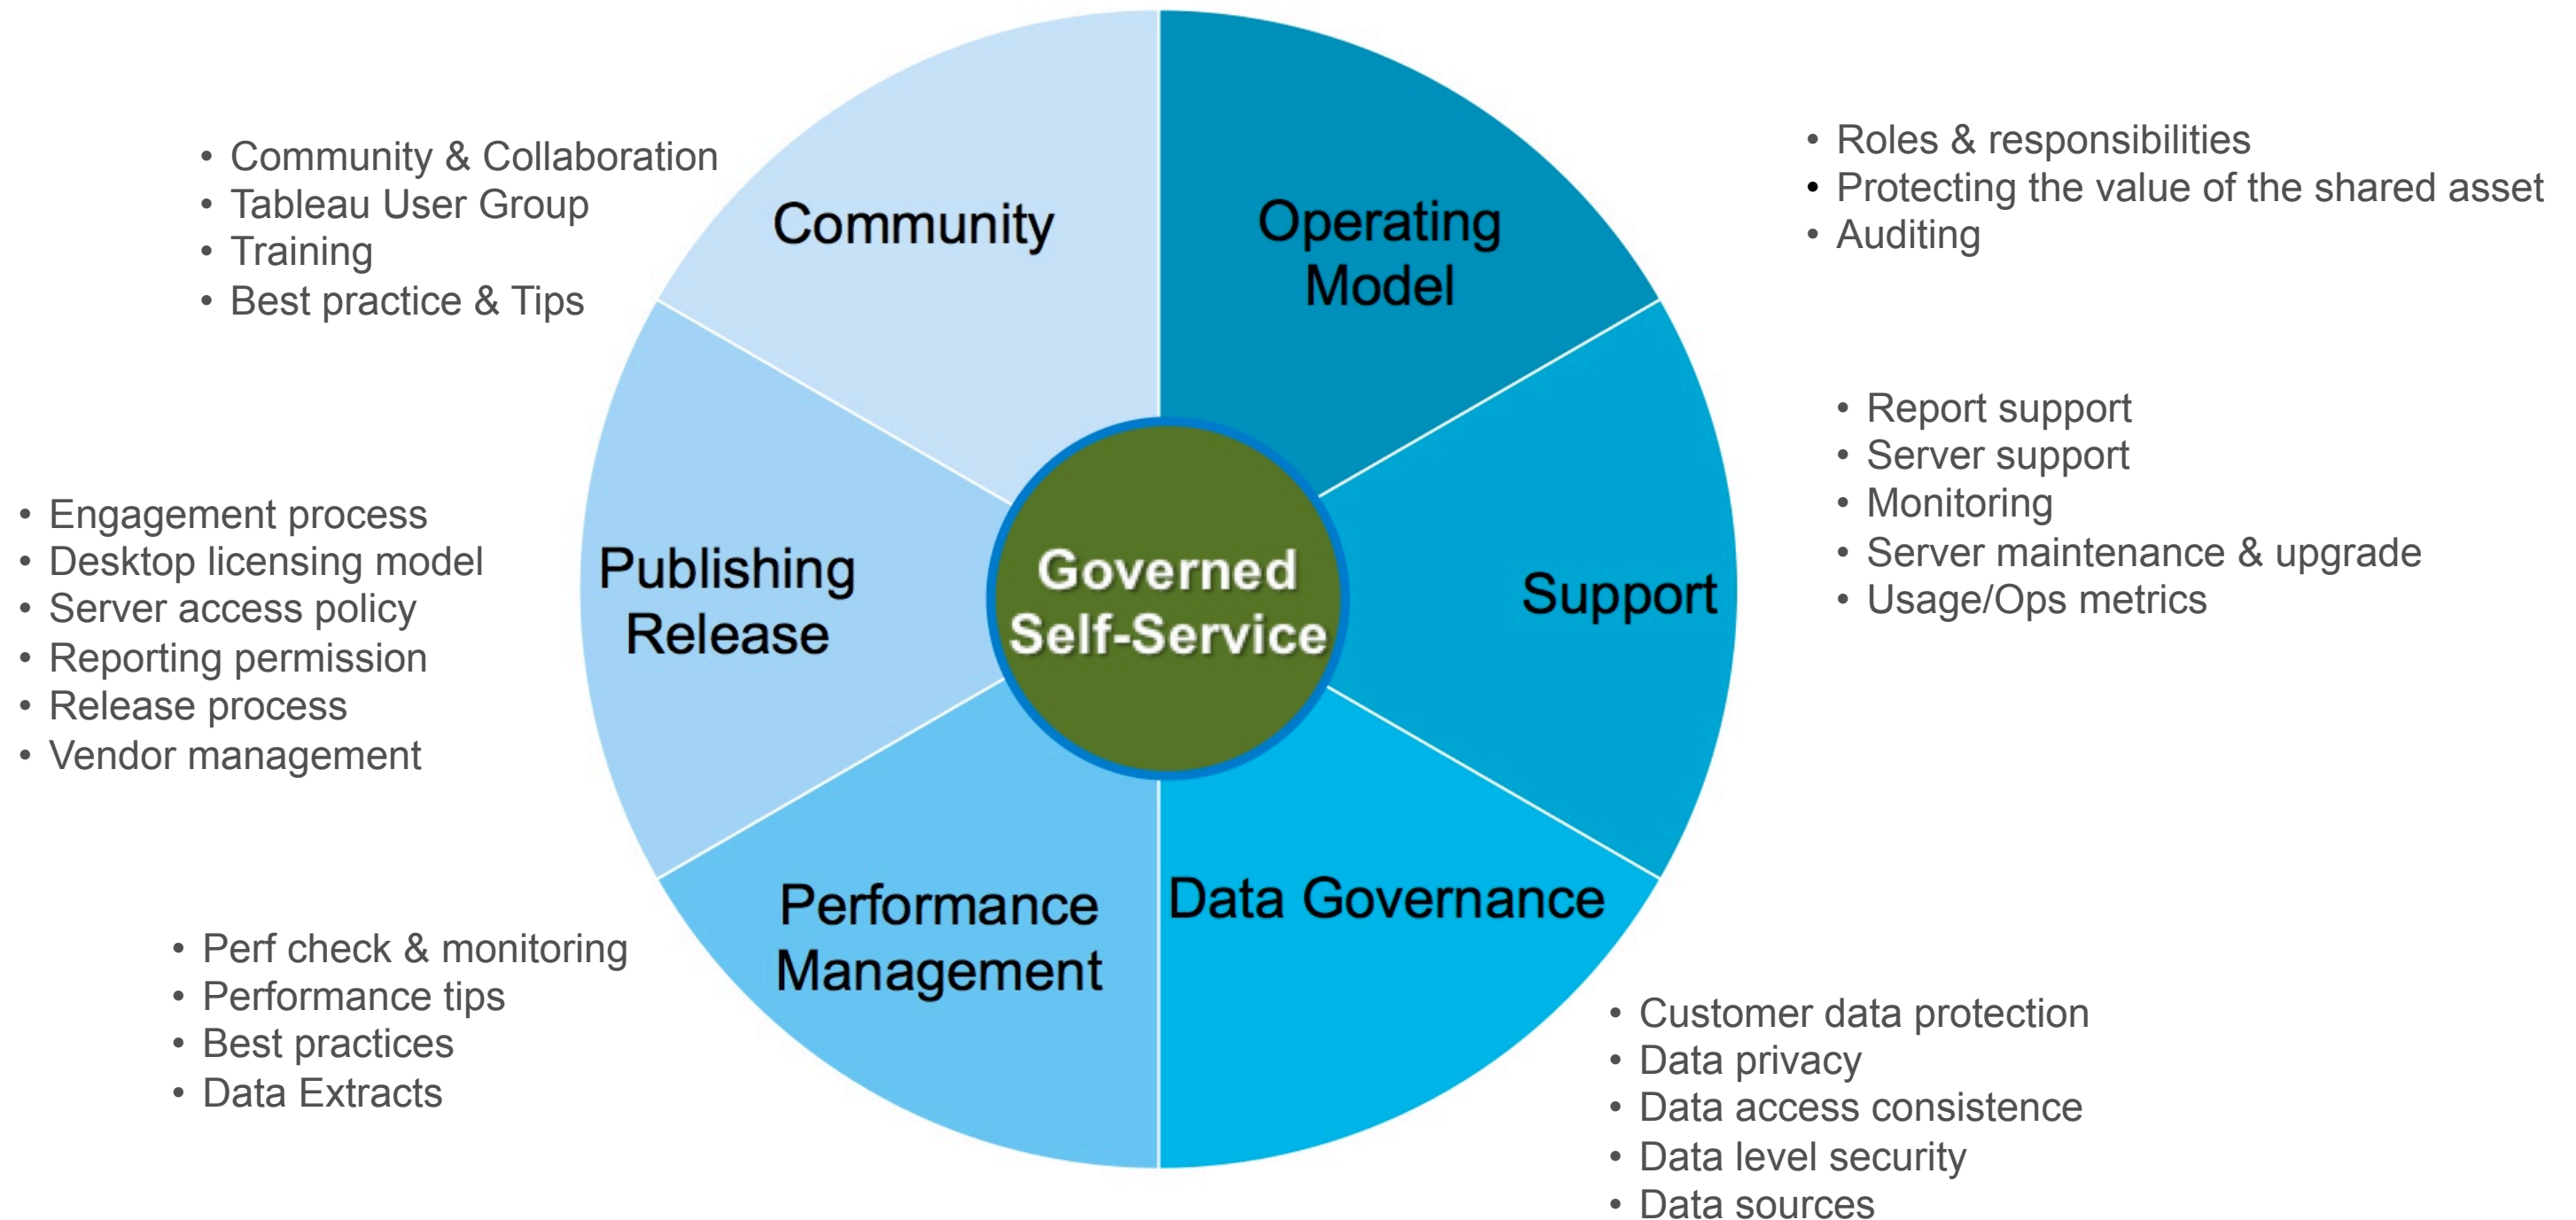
• Community & Collaboration
• Tableau User Group
• Training
• Best practice & Tips

Community

Operating Model

• Roles & responsibilities
• Protecting the value of the shared asset
• Auditing

• Report support
• Server support
• Monitoring
• Server maintenance & upgrade
• Usage/Ops metrics

• Engagement process
• Desktop licensing model
• Server access policy
• Reporting permission
• Release process
• Vendor management

Publishing Release

Governed Self-Service

Support

Performance Management

Data Governance

• Perf check & monitoring
• Performance tips
• Best practices
• Data Extracts

• Customer data protection
• Data privacy
• Data access consistence
• Data level security
• Data sources